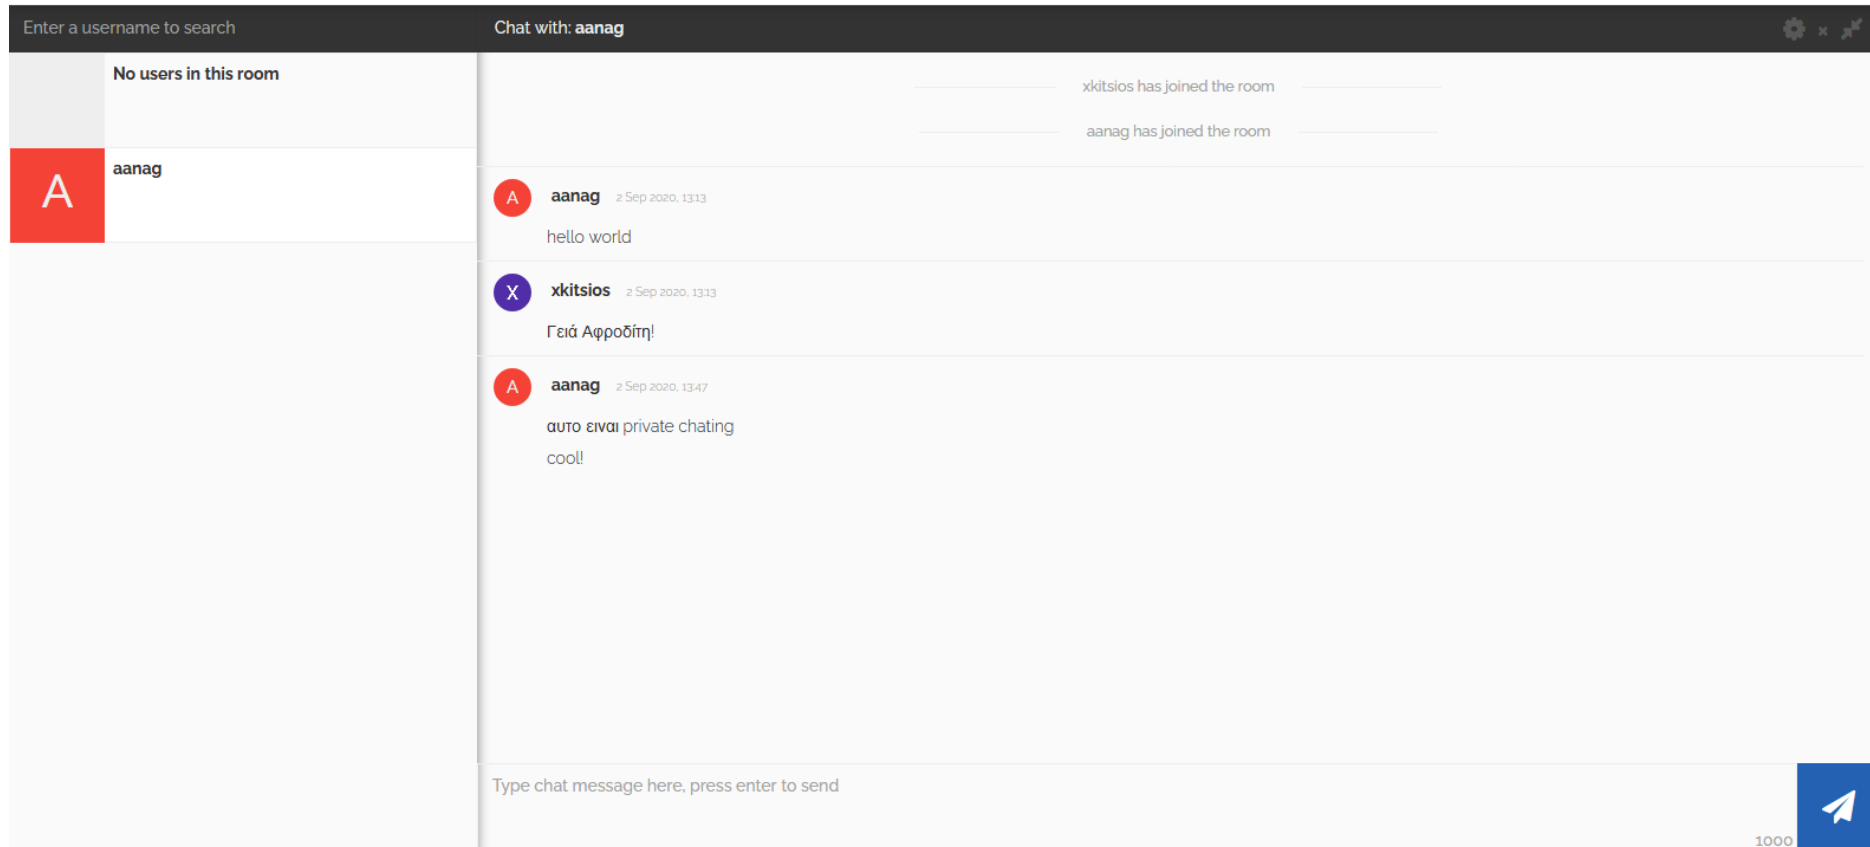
Enter a username to search

Chat with: aanag

×

No users in this room

A

aanag

xkitsios has joined the room

aanag has joined the room

A

aanag 2 Sep 2020, 13:13

hello world

X

xkitsios 2 Sep 2020, 13:13

Γειά Αφροδίτη!

A

aanag 2 Sep 2020, 13:47

αυτο ειναι private chating

cool!

Type chat message here, press enter to send

1000